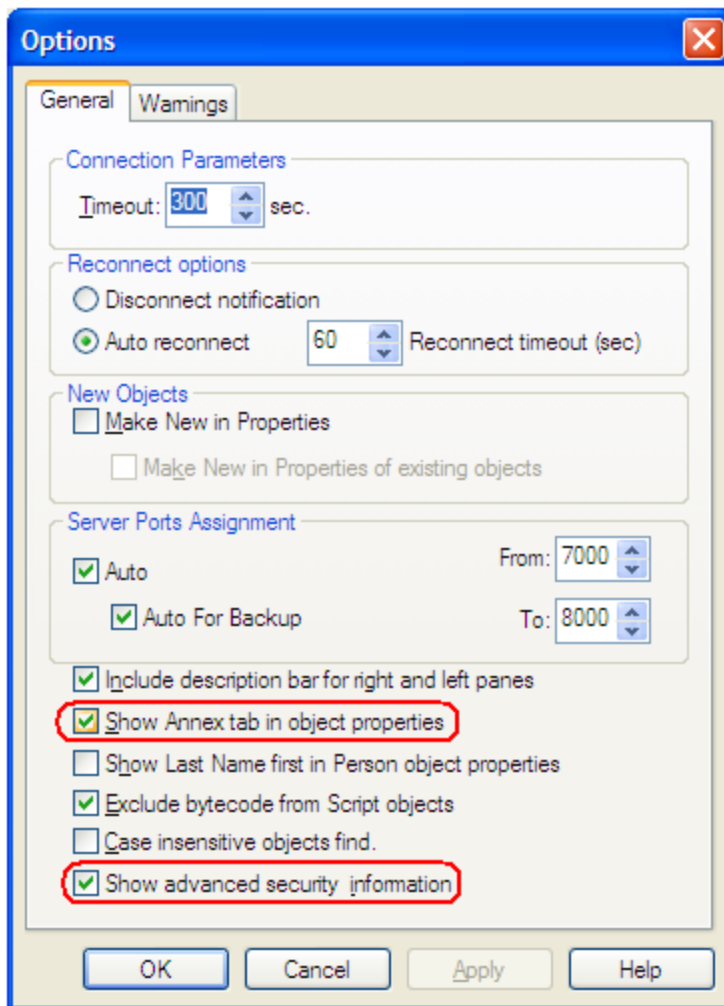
Options

General
Warnings

Connection Parameters
Timeout: 300 sec.

Reconnect options
Disconnect notification
Auto reconnect 60 Reconnect timeout (sec)

New Objects
Make New in Properties
Make New in Properties of existing objects

Server Ports Assignment
Auto
From: 7000
Auto For Backup
To: 8000

Include description bar for right and left panes
Show Annex tab in object properties
Show Last Name first in Person object properties
Exclude bytecode from Script objects
Case insensitive objects find.
Show advanced security information

OK
Cancel
Apply
Help